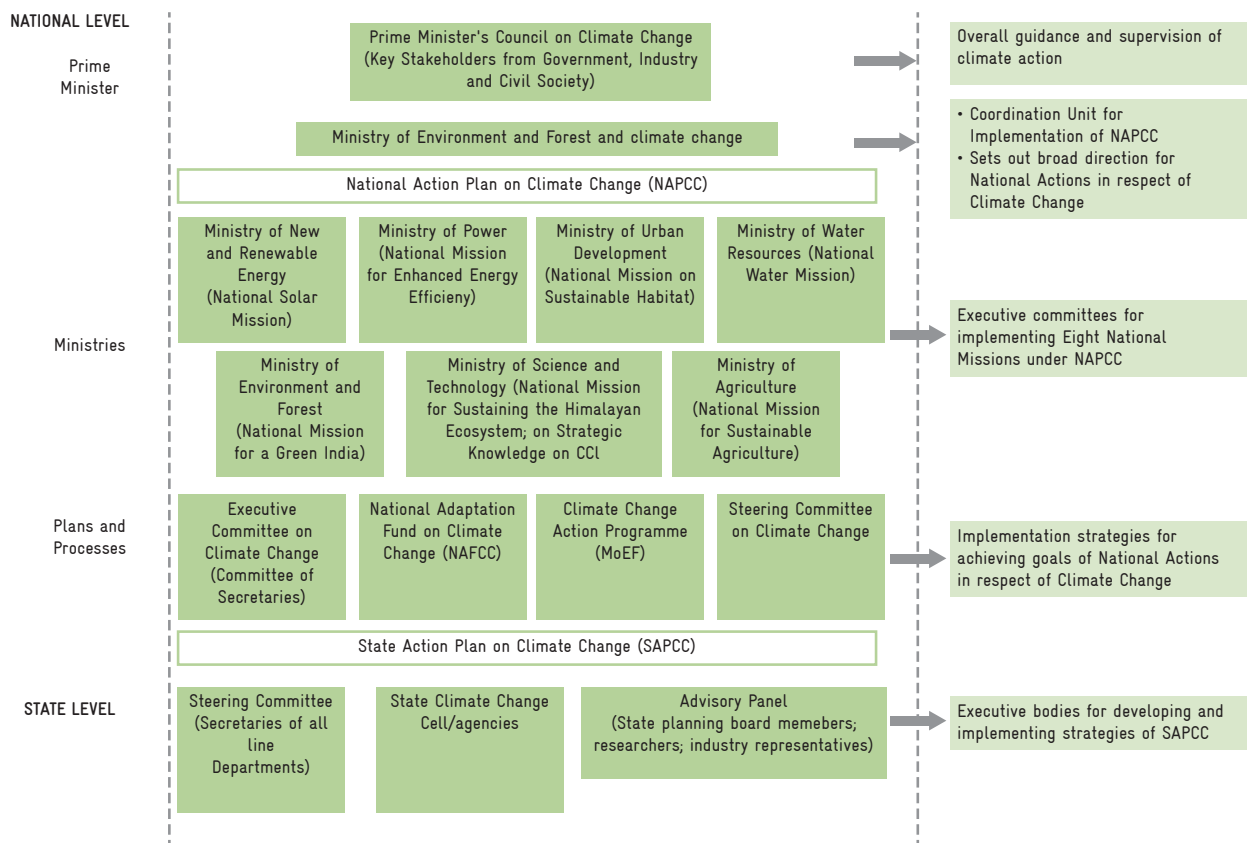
NATIONAL LEVEL

Prime Minister

Prime Minister's Council on Climate Change (Key Stakeholders from Government, Industry and Civil Society)

Overall guidance and supervision of climate action

Ministry of Environment and Forest and climate change

• Coordination Unit for Implementation of NAPCC
• Sets out broad direction for National Actions in respect of Climate Change

National Action Plan on Climate Change (NAPCC)

Ministries

Ministry of New and Renewable Energy (National Solar Mission)

Ministry of Power (National Mission for Enhanced Energy Efficieny)

Ministry of Urban Development (National Mission on Sustainable Habitat)

Ministry of Water Resources (National Water Mission)

Executive committees for implementing Eight National Missions under NAPCC

Ministry of Environment and Forest (National Mission for a Green India)

Ministry of Science and Technology (National Mission for Sustaining the Himalayan Ecosystem; on Strategic Knowledge on CCl

Ministry of Agriculture (National Mission for Sustainable Agriculture)

Plans and Processes

Executive Committee on Climate Change (Committee of Secretaries)

National Adaptation Fund on Climate Change (NAFCC)

Climate Change Action Programme (MoEF)

Steering Committee on Climate Change

Implementation strategies for achieving goals of National Actions in respect of Climate Change

State Action Plan on Climate Change (SAPCC)

STATE LEVEL

Steering Committee (Secretaries of all line Departments)

State Climate Change Cell/agencies

Advisory Panel (State planning board memebers; researchers; industry representatives)

Executive bodies for developing and implementing strategies of SAPCC